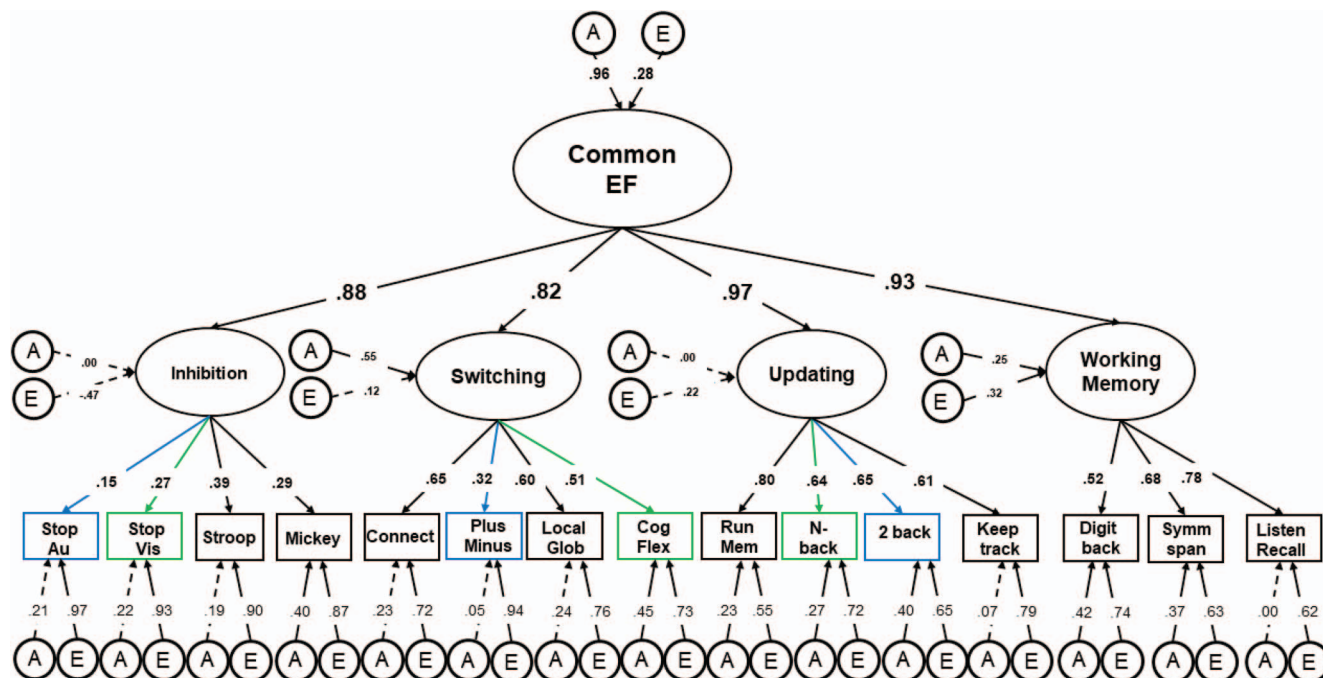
A E
.96 .28
Common EF

.88 .82 .97 .93

A .00
E -.47
Inhibition

A .55
E .12
Switching

A .00
E .22
Updating

A .25
E .32
Working Memory

.15 .27 .39 .29
.65 .32 .60 .51
.80 .64 .65 .61
.52 .68 .78

Stop Au
Stop Vis
Stroop
Mickey
Connect
Plus Minus
Local Glob
Cog Flex
Run Mem
N-back
2 back
Keep track
Digit back
Symm span
Listen Recall

.21 .97
.22 .93
.19 .90
.40 .87
.23 .72
.05 .94
.24 .76
.45 .73
.23 .55
.27 .72
.40 .65
.07 .79
.42 .74
.37 .63
.00 .62

A E A E A E A E A E A E A E A E A E A E A E A E A E A E A E